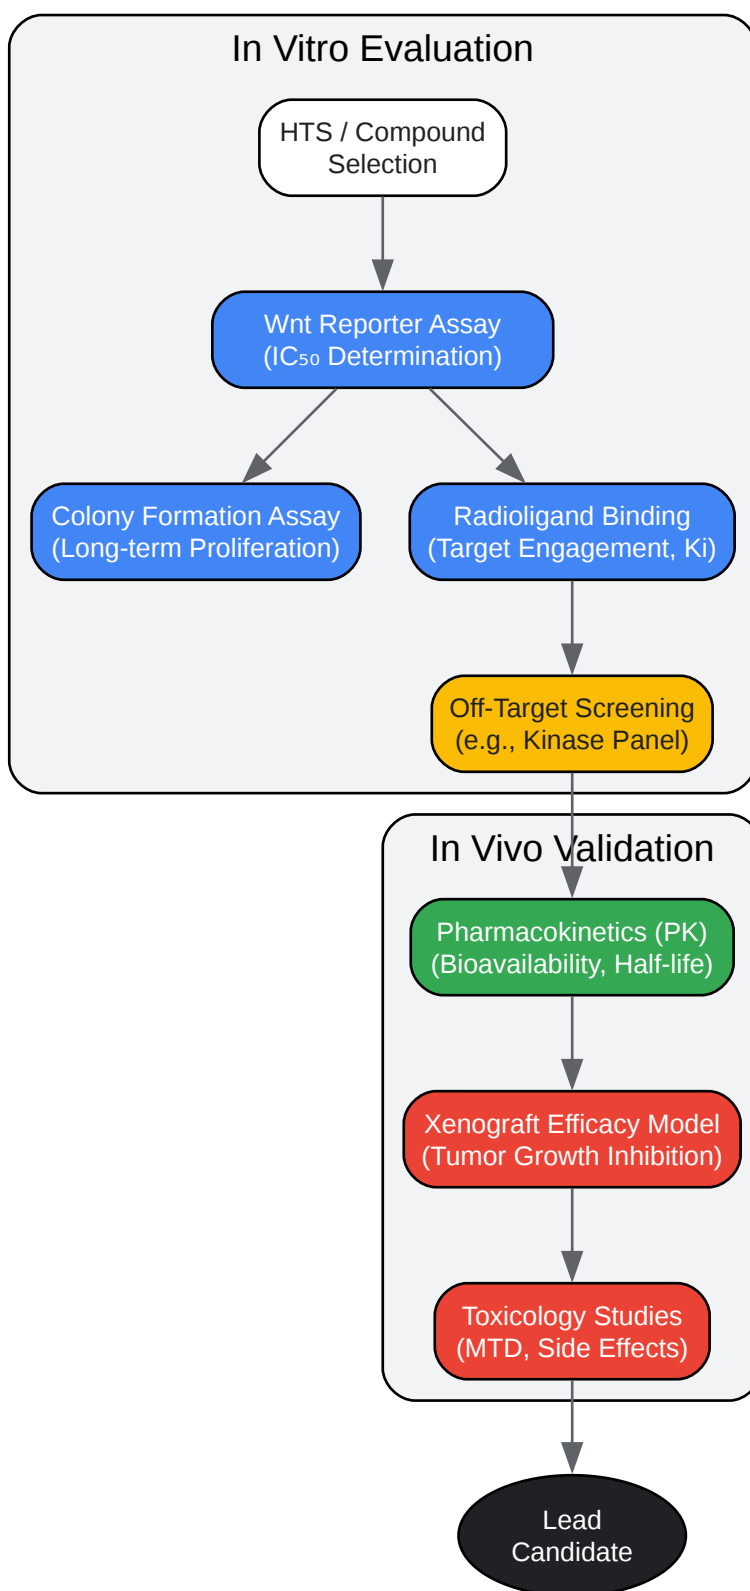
In Vitro Evaluation

HTS / Compound Selection

Wnt Reporter Assay ($IC_{50}$ Determination)

Colony Formation Assay (Long-term Proliferation)

Radioligand Binding (Target Engagement, Ki)

Off-Target Screening (e.g., Kinase Panel)

In Vivo Validation

Pharmacokinetics (PK) (Bioavailability, Half-life)

Xenograft Efficacy Model (Tumor Growth Inhibition)

Toxicology Studies (MTD, Side Effects)

Lead Candidate